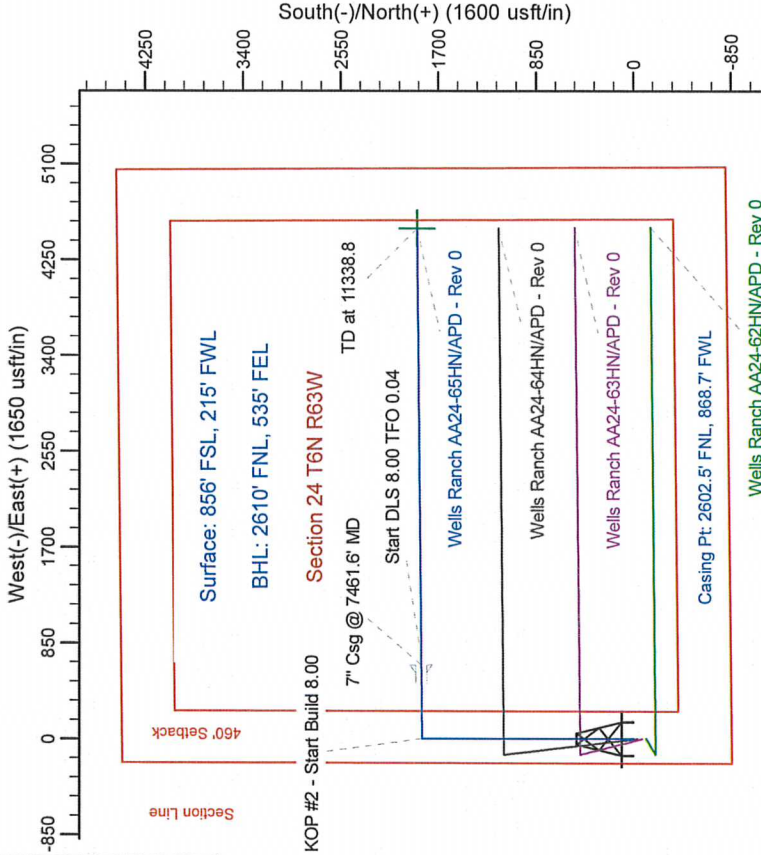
South(-)/North(+) (1600 usft/in)

4250
3400
2550
1700
850
0
-850

West(-)/East(+) (1650 usft/in)

5100
4250
3400
2550
1700
850
0
-850

Surface: 856' FSL, 215' FWL

BHL: 2610' FNL, 535' FEL

Section 24 T6N R63W

TD at 11338.8

Start DLS 8.00 TFO 0.04

7" Csg @ 7461.6' MD

KOP #2 - Start Build 8.00

Wells Ranch AA24-65HN/APD - Rev 0

Wells Ranch AA24-64HN/APD - Rev 0

Wells Ranch AA24-63HN/APD - Rev 0

Casing Pt: 2602.5' FNL, 868.7' FWL

Wells Ranch AA24-62HN/APD - Rev 0

460' Setback

Section Line